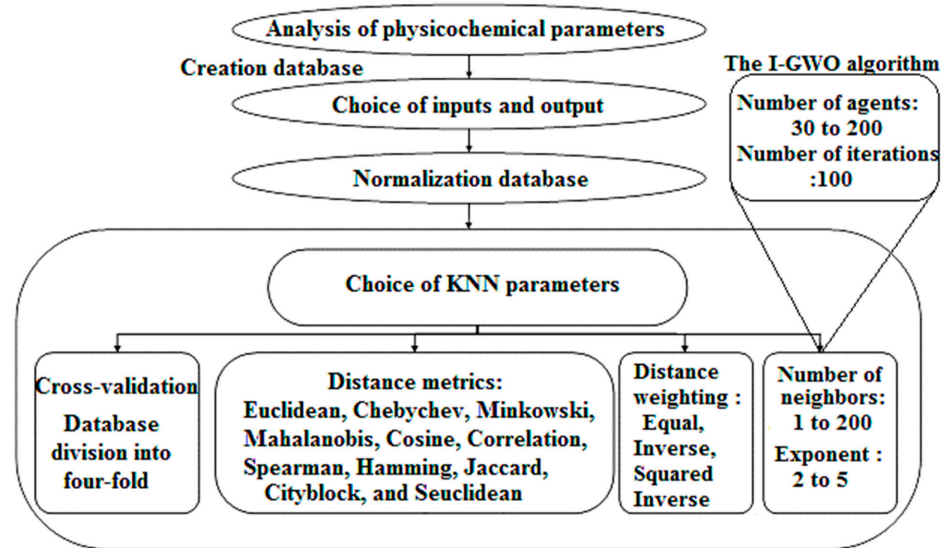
Analysis of physicochemical parameters

Creation database

Choice of inputs and output

Normalization database

The I-GWO algorithm

Number of agents: 30 to 200
Number of iterations :100

Choice of KNN parameters

Cross-validation
Database division into four-fold

Distance metrics:
Euclidean, Chebychev, Minkowski, Mahalanobis, Cosine, Correlation, Spearman, Hamming, Jaccard, Cityblock, and Seuclidean

Distance weighting : Equal, Inverse, Squared Inverse

Number of neighbors: 1 to 200
Exponent : 2 to 5